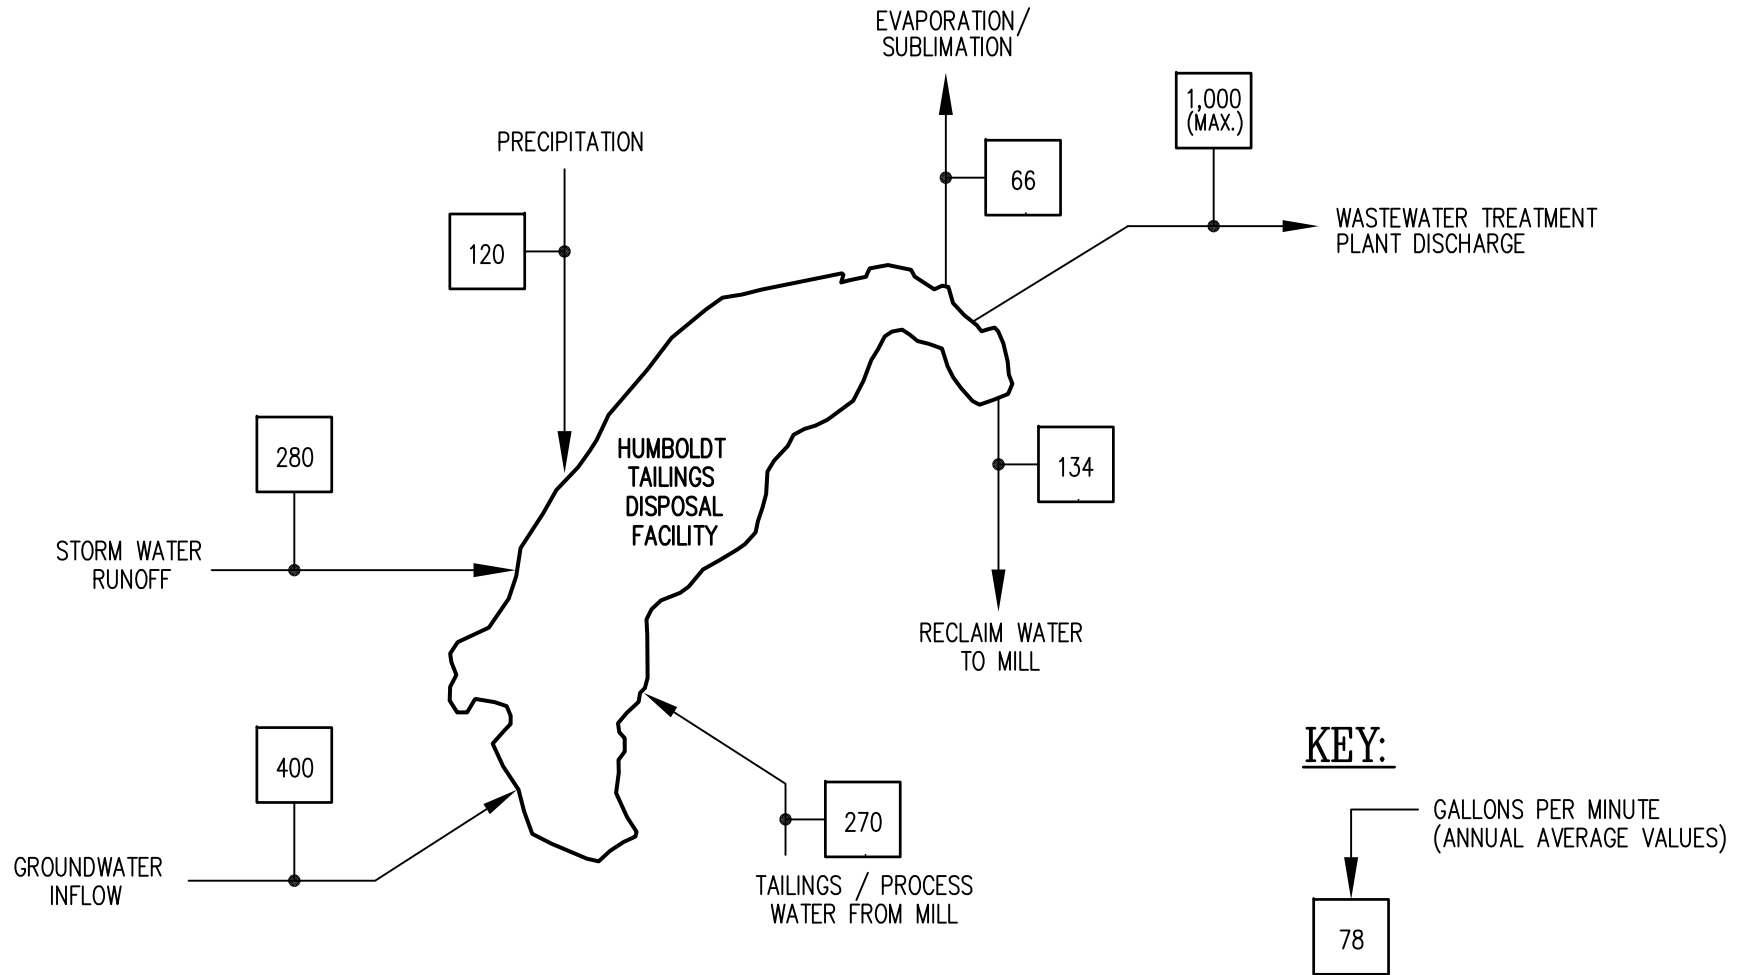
EVAPORATION/ SUBLIMATION

1,000 (MAX.)

PRECIPITATION

66

WASTEWATER TREATMENT PLANT DISCHARGE

120

280

HUMBOLDT TAILINGS DISPOSAL FACILITY

134

STORM WATER RUNOFF

RECLAIM WATER TO MILL

KEY:

400

270

GALLONS PER MINUTE (ANNUAL AVERAGE VALUES)

GROUNDWATER INFLOW

TAILINGS / PROCESS WATER FROM MILL

78